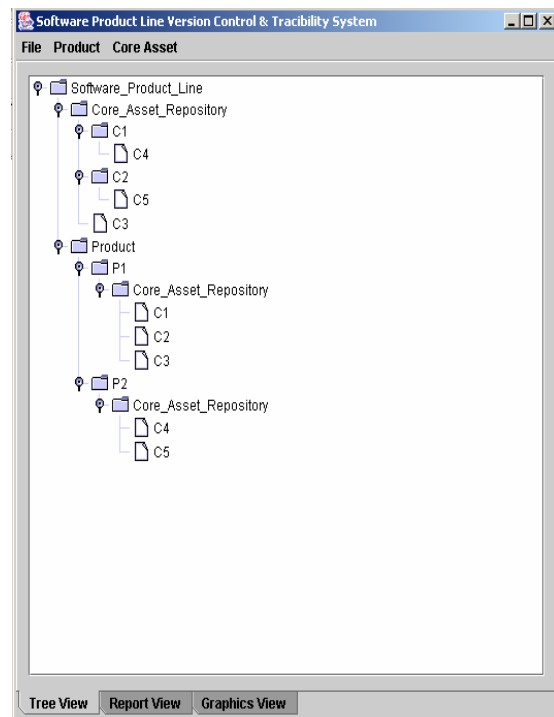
Software Product Line Version Control & Tracibility System

File Product Core Asset

Software_Product_Line
Core_Asset_Repository
C1
C4
C2
C5
C3
Product
P1
Core_Asset_Repository
C1
C2
C3
P2
Core_Asset_Repository
C4
C5

Tree View Report View Graphics View